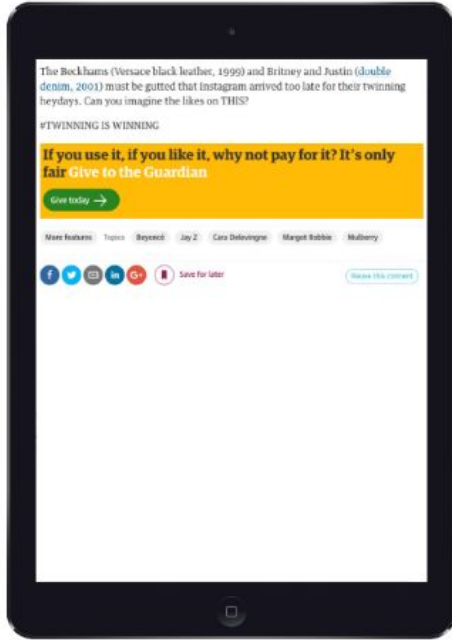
The Beckhams (Versace black leather, 1999) and Britney and Justin (double denim, 2001) must be gutted that Instagram arrived too late for their twinning heydays. Can you imagine the likes on THIS?

#TWINNING IS WINNING

If you use it, if you like it, why not pay for it? It's only fair Give to the Guardian

Give today

More features Topics Beyoncé Jay Z Cara Delevingne Margot Robbie Mulberry

Save for later

Reuse this content